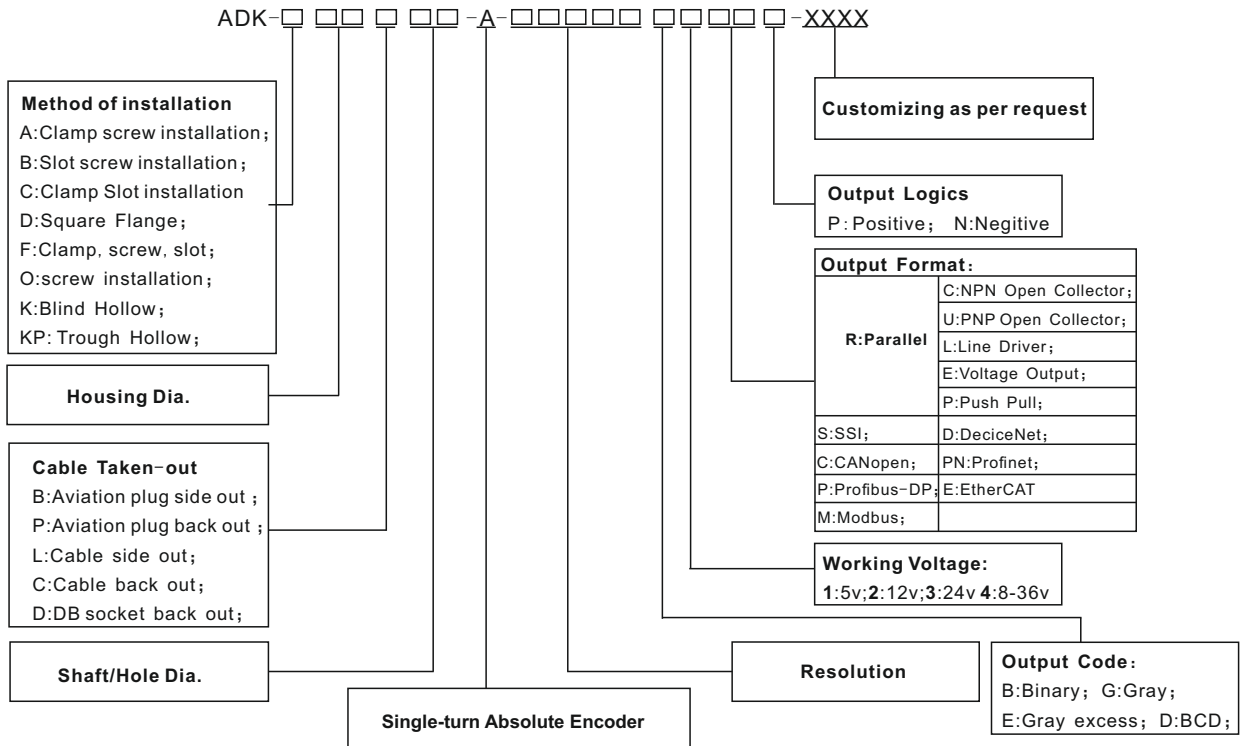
ADK-□ □□ □ □□ -A-□□□□□ □□□□ □-XXXX

**Method of installation**
A:Clamp screw installation；
B:Slot screw installation；
C:Clamp Slot installation
D:Square Flange；
F:Clamp, screw, slot；
O:screw installation；
K:Blind Hollow；
KP: Trough Hollow；

**Housing Dia.**

**Cable Taken-out**
B:Aviation plug side out ;
P:Aviation plug back out ;
L:Cable side out;
C:Cable back out;
D:DB socket back out;

**Shaft/Hole Dia.**

**Single-turn Absolute Encoder**

**Resolution**

**Customizing as per request**

**Output Logics**
P: Positive； N:Negitive

| Output Format： | |
|---|---|
| R:Parallel | C:NPN Open Collector; |
| | U:PNP Open Collector; |
| | L:Line Driver； |
| | E:Voltage Output； |
| | P:Push Pull; |
| S:SSI; | D:DeciceNet; |
| C:CANopen; | PN:Profinet; |
| P:Profibus-DP; | E:EtherCAT |
| M:Modbus; | |

**Working Voltage:**
**1**:5v;**2**:12v;**3**:24v **4**:8-36v

**Output Code：**
B:Binary； G:Gray；
E:Gray excess； D:BCD；